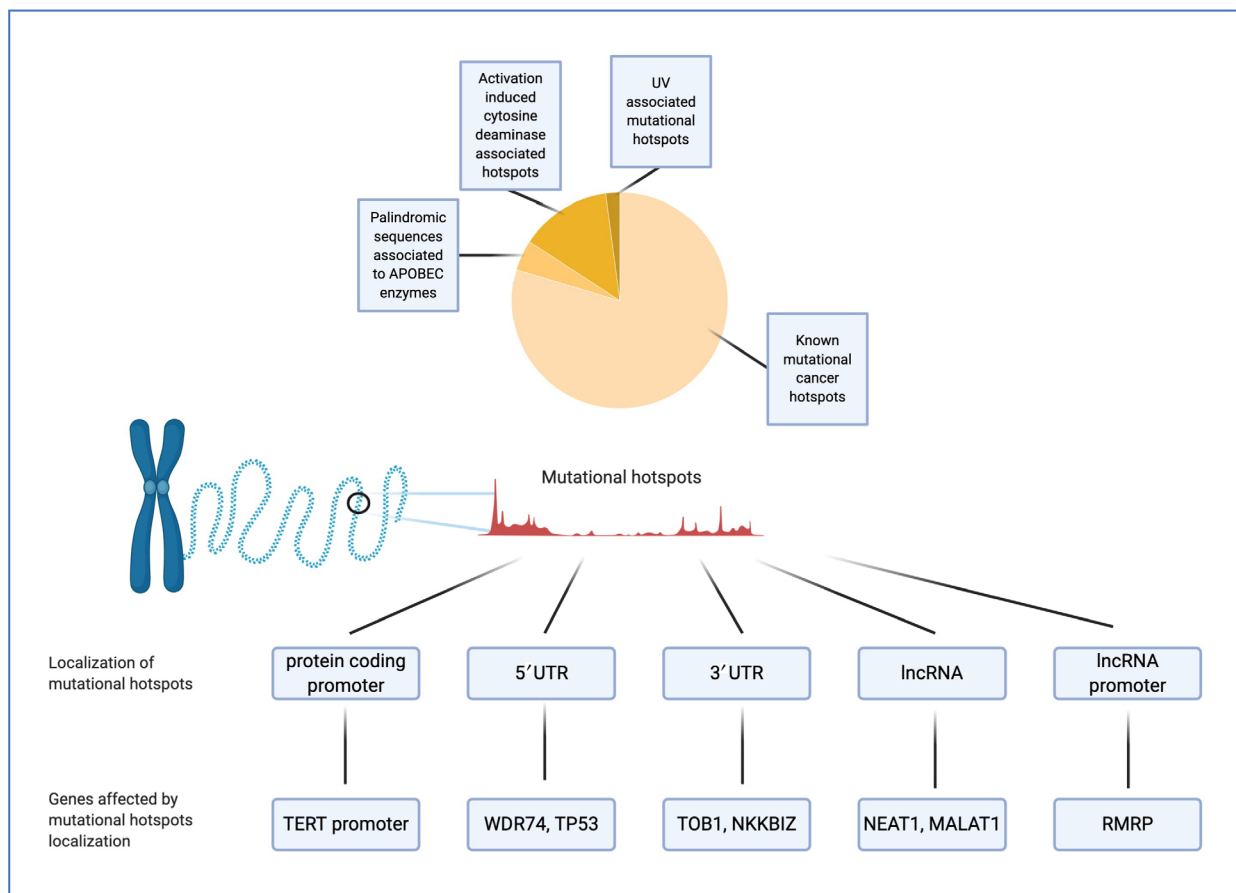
Activation induced cytosine deaminase associated hotspots

UV associated mutational hotspots

Palindromic sequences associated to APOBEC enzymes

Known mutational cancer hotspots

Mutational hotspots

Localization of mutational hotspots

protein coding promoter

5′UTR

3′UTR

lncRNA

lncRNA promoter

Genes affected by mutational hotspots localization

TERT promoter

WDR74, TP53

TOB1, NKKBIZ

NEAT1, MALAT1

RMRP